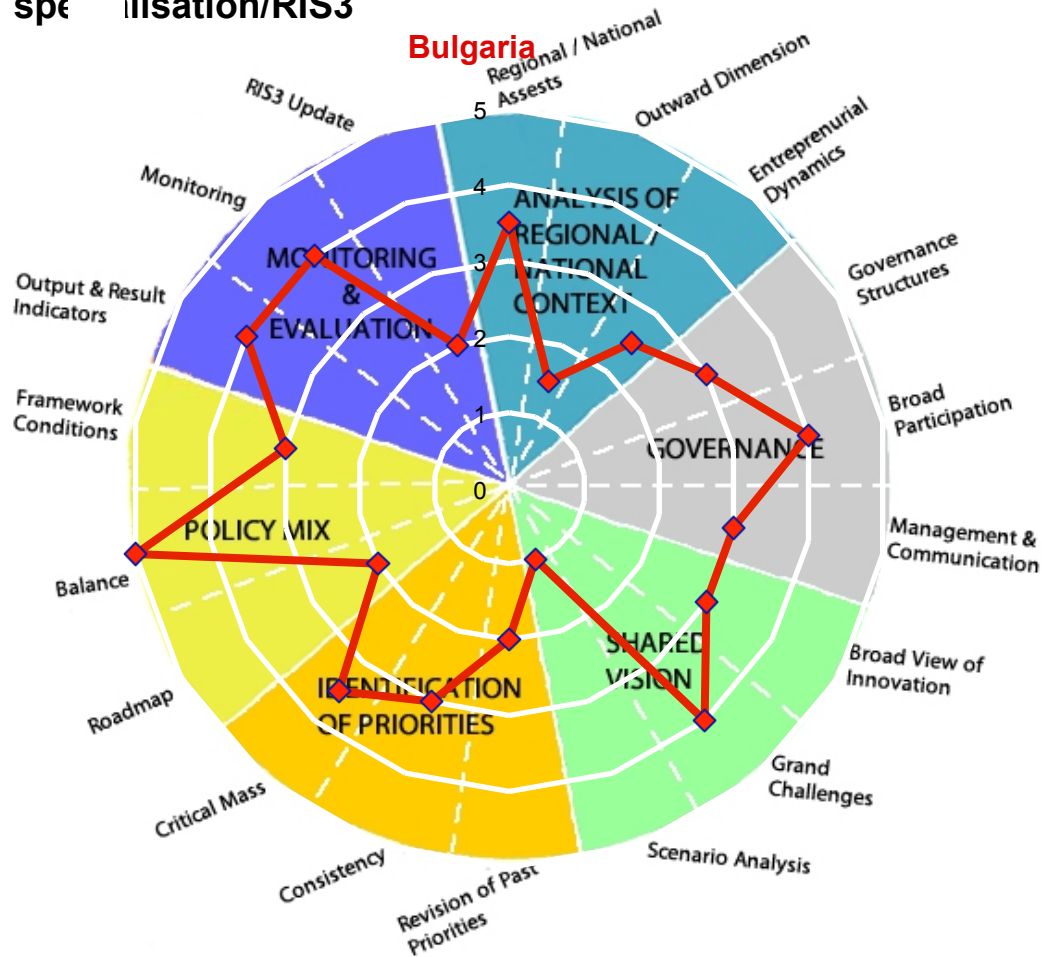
spe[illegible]lisation/RIS3

Bulgaria

Regional / National Assests
Outward Dimension
Entreprenurial Dynamics
Governance Structures
Broad Participation
Management & Communication
Broad View of Innovation
Grand Challenges
Scenario Analysis
Revision of Past Priorities
Consistency
Critical Mass
Roadmap
Balance
Framework Conditions
Output & Result Indicators
Monitoring
RIS3 Update

5
4
3
2
1
0

ANALYSIS OF REGIONAL / NATIONAL CONTEXT
GOVERNANCE
SHARED VISION
IDENTIFICATION OF PRIORITIES
POLICY MIX
MONITORING & EVALUATION